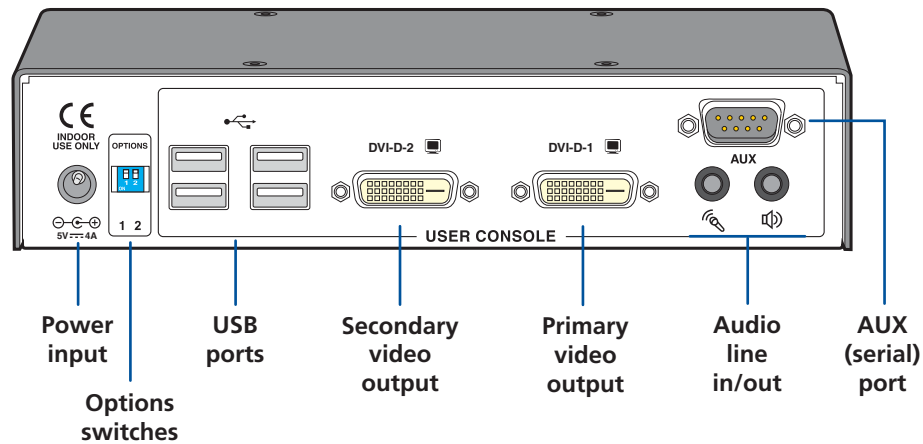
CE
INDOOR USE ONLY

5V ⎓ 4A

OPTIONS
ON 1 2
1 2

DVI-D-2

DVI-D-1

AUX

USER CONSOLE

Power input

Options switches

USB ports

Secondary video output

Primary video output

Audio line in/out

AUX (serial) port